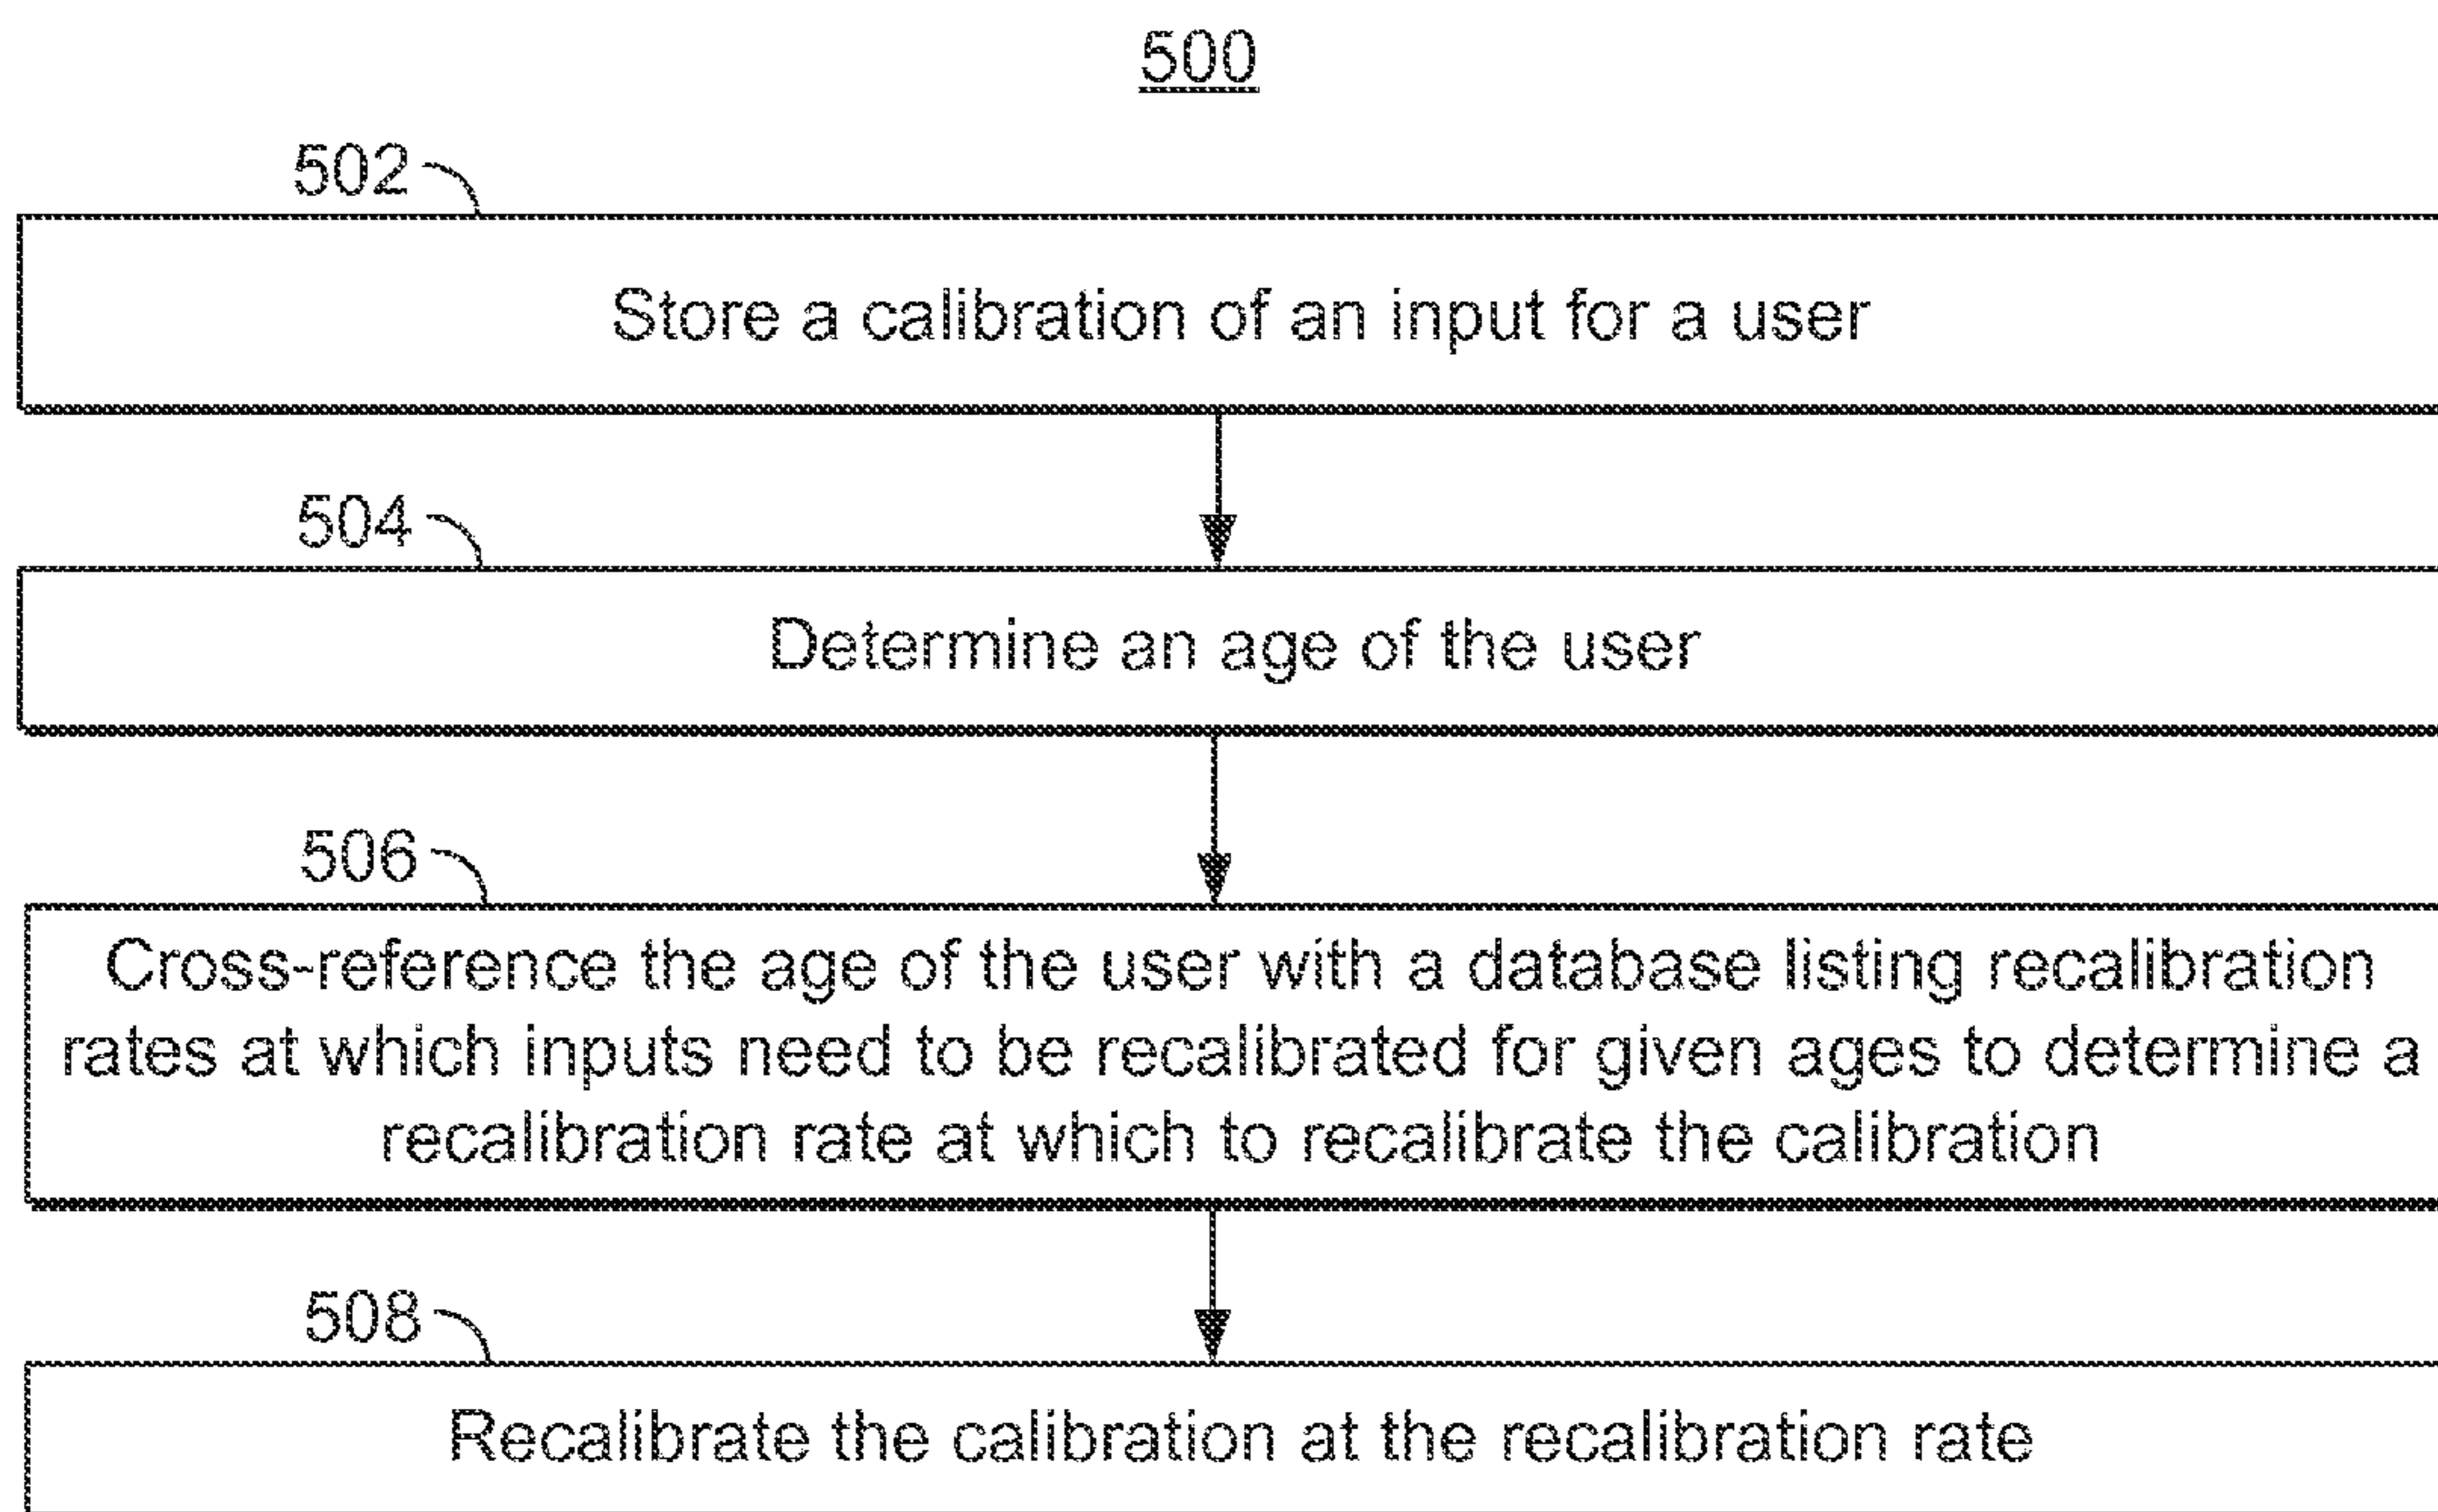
500

502

Store a calibration of an input for a user

504

Determine an age of the user

506

Cross-reference the age of the user with a database listing recalibration rates at which inputs need to be recalibrated for given ages to determine a recalibration rate at which to recalibrate the calibration

508

Recalibrate the calibration at the recalibration rate